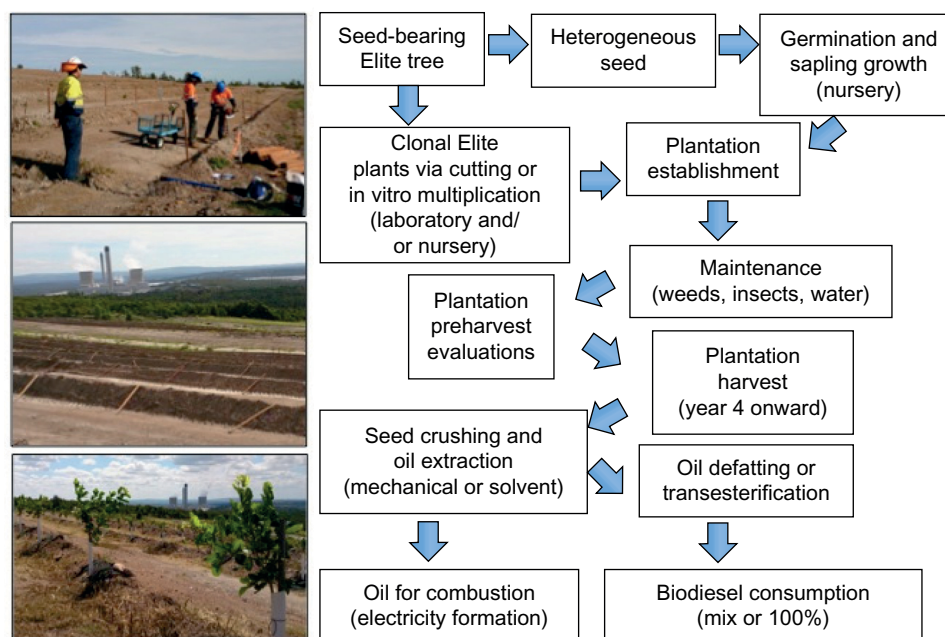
Seed-bearing Elite tree

Heterogeneous seed

Germination and sapling growth (nursery)

Clonal Elite plants via cutting or in vitro multiplication (laboratory and/ or nursery)

Plantation establishment

Maintenance (weeds, insects, water)

Plantation preharvest evaluations

Plantation harvest (year 4 onward)

Seed crushing and oil extraction (mechanical or solvent)

Oil defatting or transesterification

Oil for combustion (electricity formation)

Biodiesel consumption (mix or 100%)